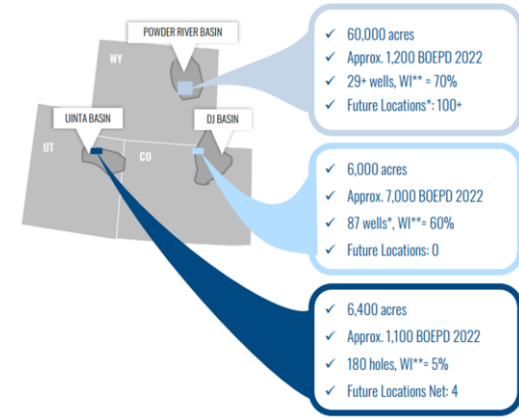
POWDER RIVER BASIN

WY

UINTA BASIN

DJ BASIN

UT

CO

✓ 60,000 acres
✓ Approx. 1,200 BOEPD 2022
✓ 29+ wells, WI** = 70%
✓ Future Locations*: 100+

✓ 6,000 acres
✓ Approx. 7,000 BOEPD 2022
✓ 87 wells*, WI**= 60%
✓ Future Locations: 0

✓ 6,400 acres
✓ Approx. 1,100 BOEPD 2022
✓ 180 holes, WI**= 5%
✓ Future Locations Net: 4